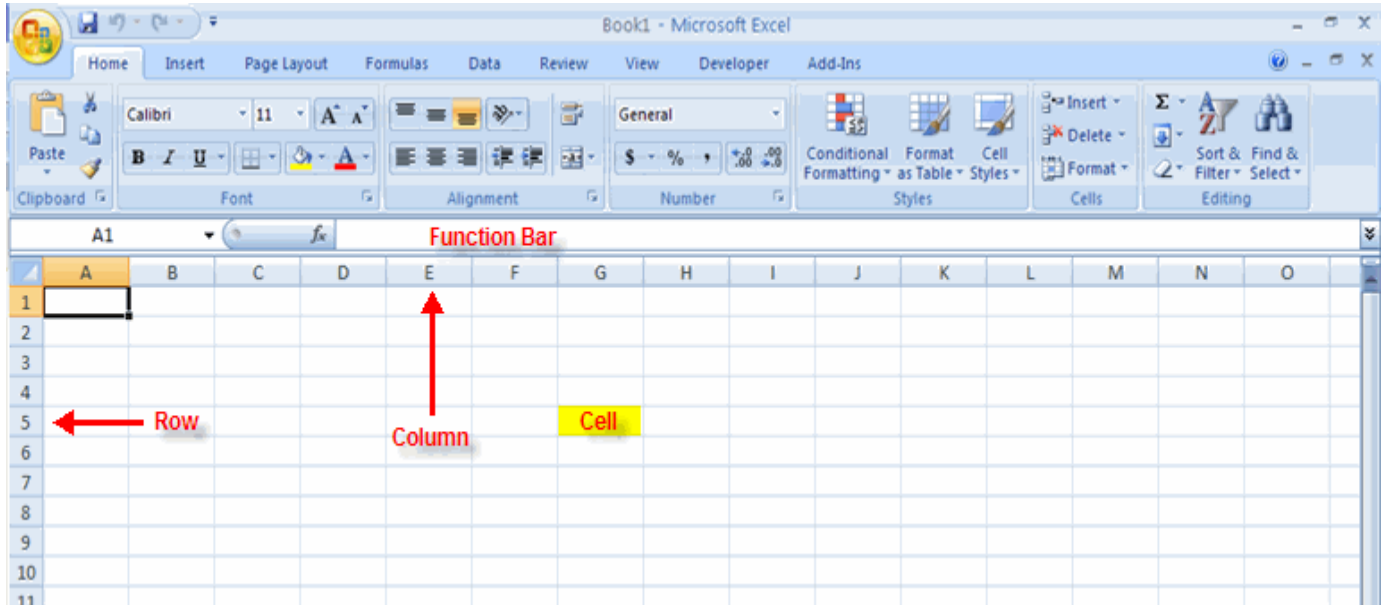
Book1 - Microsoft Excel

Home Insert Page Layout Formulas Data Review View Developer Add-Ins

Paste
Clipboard

Calibri 11
B I U
Font

Alignment

General
$ % ,
Number

Conditional Formatting
Format as Table
Cell Styles
Styles

Insert
Delete
Format
Cells

Σ
Sort & Filter
Find & Select
Editing

A1 $f_x$ Function Bar

| | A | B | C | D | E | F | G | H | I | J | K | L | M | N | O |
|---|---|---|---|---|---|---|---|---|---|---|---|---|---|---|---|
| 1 | | | | | | | | | | | | | | | |
| 2 | | | | | | | | | | | | | | | |
| 3 | | | | | | | | | | | | | | | |
| 4 | | | | | | | | | | | | | | | |
| 5 | | | | | | | | | | | | | | | |
| 6 | | | | | | | | | | | | | | | |
| 7 | | | | | | | | | | | | | | | |
| 8 | | | | | | | | | | | | | | | |
| 9 | | | | | | | | | | | | | | | |
| 10 | | | | | | | | | | | | | | | |
| 11 | | | | | | | | | | | | | | | |

Row

Column

Cell